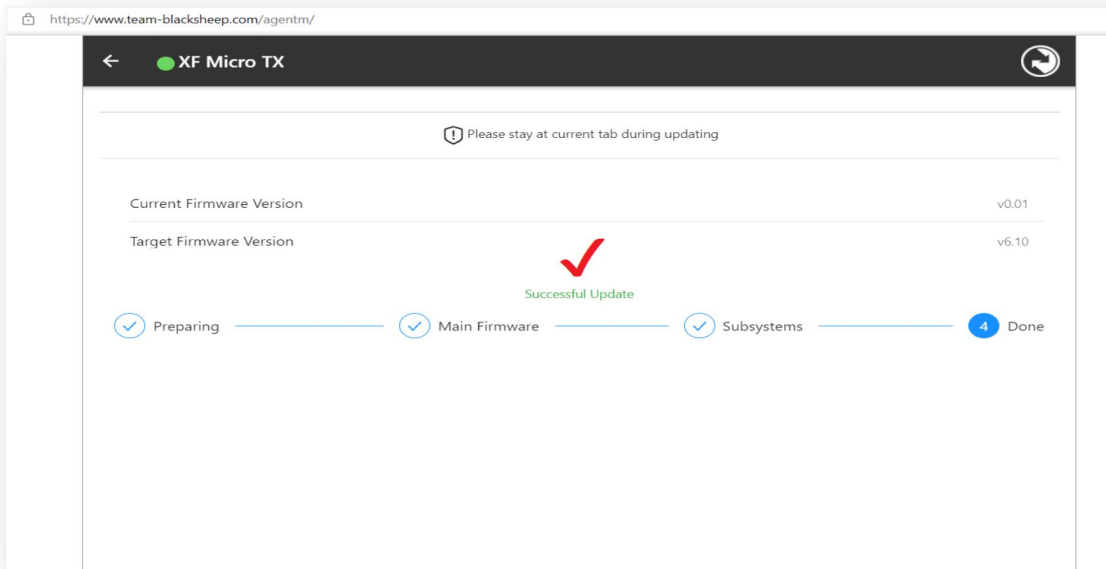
https://www.team-blacksheep.com/agentm/

← XF Micro TX

Please stay at current tab during updating

| | |
|---|---|
| Current Firmware Version | v0.01 |
| Target Firmware Version | v6.10 |

Successful Update

Preparing — Main Firmware — Subsystems — 4 Done